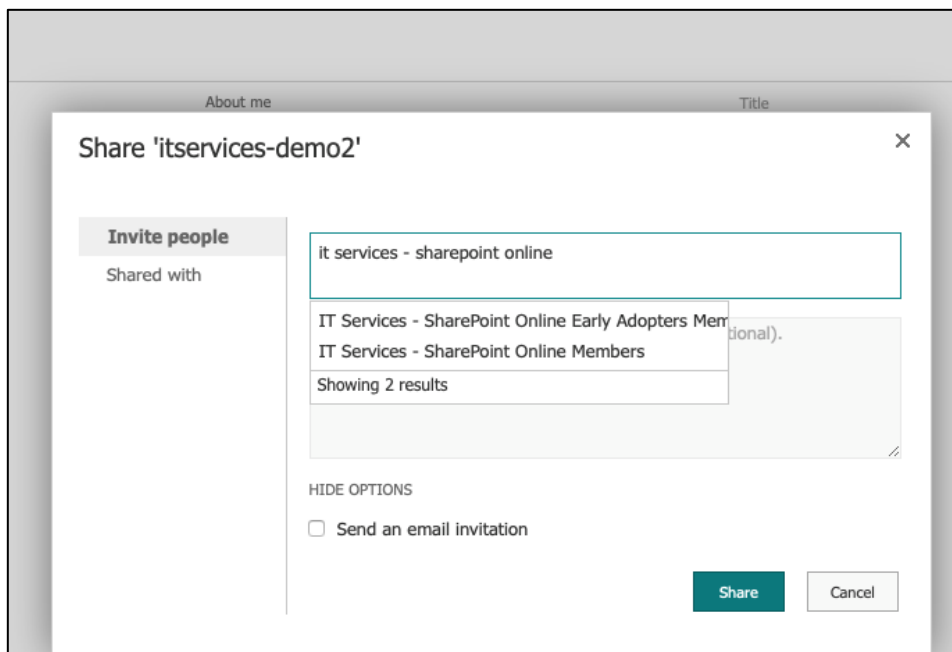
About me

Title

Share 'itservices-demo2'

×

Invite people

Shared with

it services - sharepoint online

IT Services - SharePoint Online Early Adopters Mem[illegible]

IT Services - SharePoint Online Members

Showing 2 results

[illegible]tional).

HIDE OPTIONS

Send an email invitation

Share

Cancel